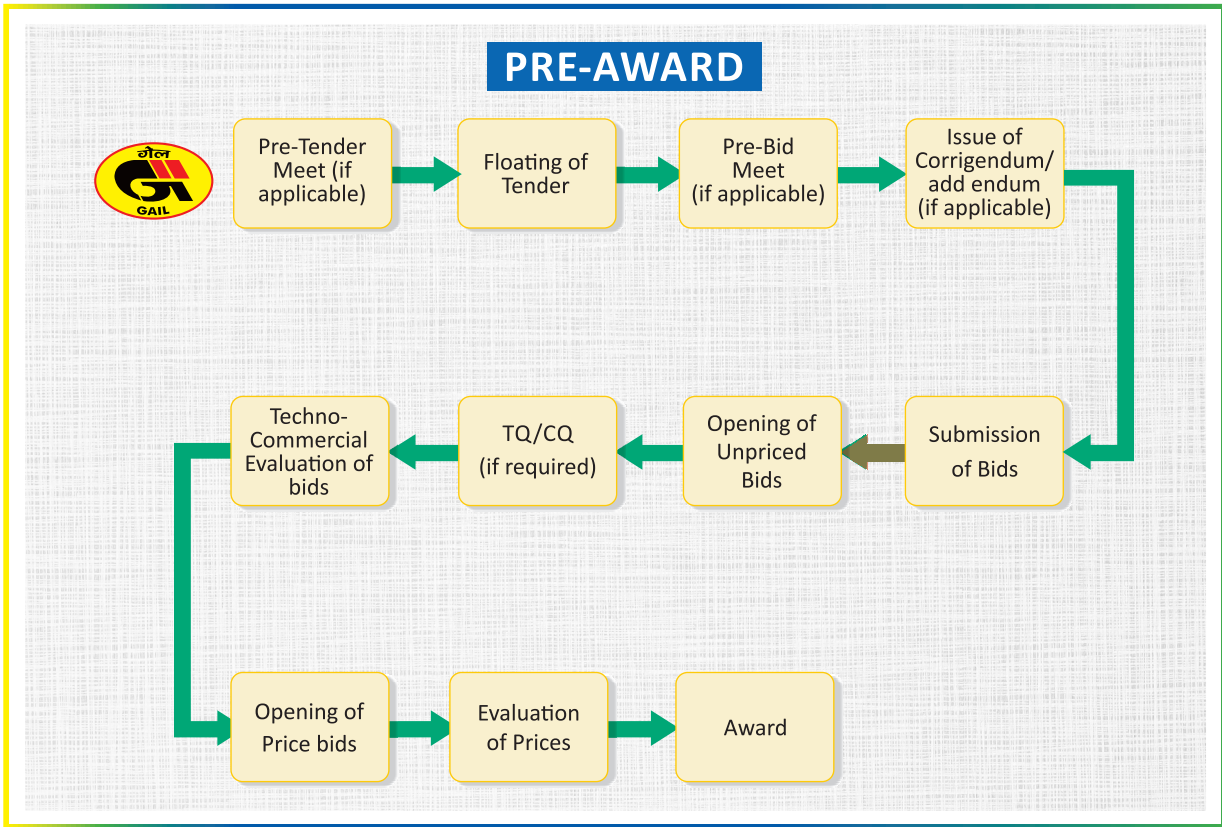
PRE-AWARD

गेल
GAIL

Pre-Tender Meet (if applicable)

Floating of Tender

Pre-Bid Meet (if applicable)

Issue of Corrigendum/ add endum (if applicable)

Submission of Bids

Opening of Unpriced Bids

TQ/CQ (if required)

Techno-Commercial Evaluation of bids

Opening of Price bids

Evaluation of Prices

Award